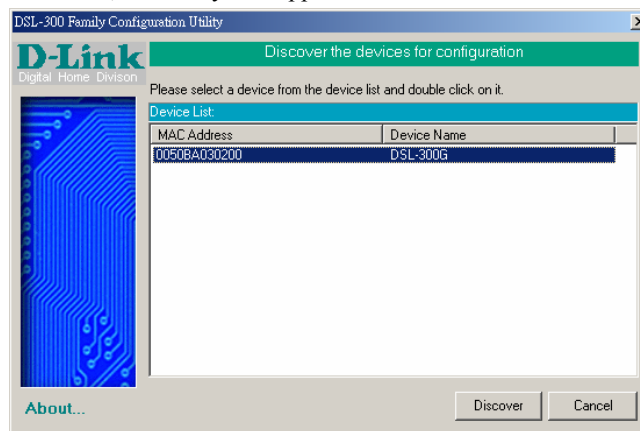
DSL-300 Family Configuration Utility

D-Link
Digital Home Divison

Discover the devices for configuration

Please select a device from the device list and double click on it.

Device List:

| MAC Address | Device Name |
|---|---|
| 0050BA030200 | DSL-300G |

About...

Discover

Cancel